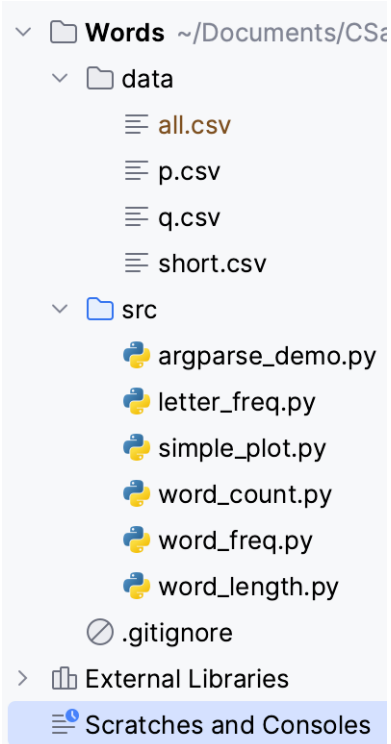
Words ~/Documents/CSa
data
all.csv
p.csv
q.csv
short.csv
src
argparse_demo.py
letter_freq.py
simple_plot.py
word_count.py
word_freq.py
word_length.py
.gitignore
External Libraries
Scratches and Consoles